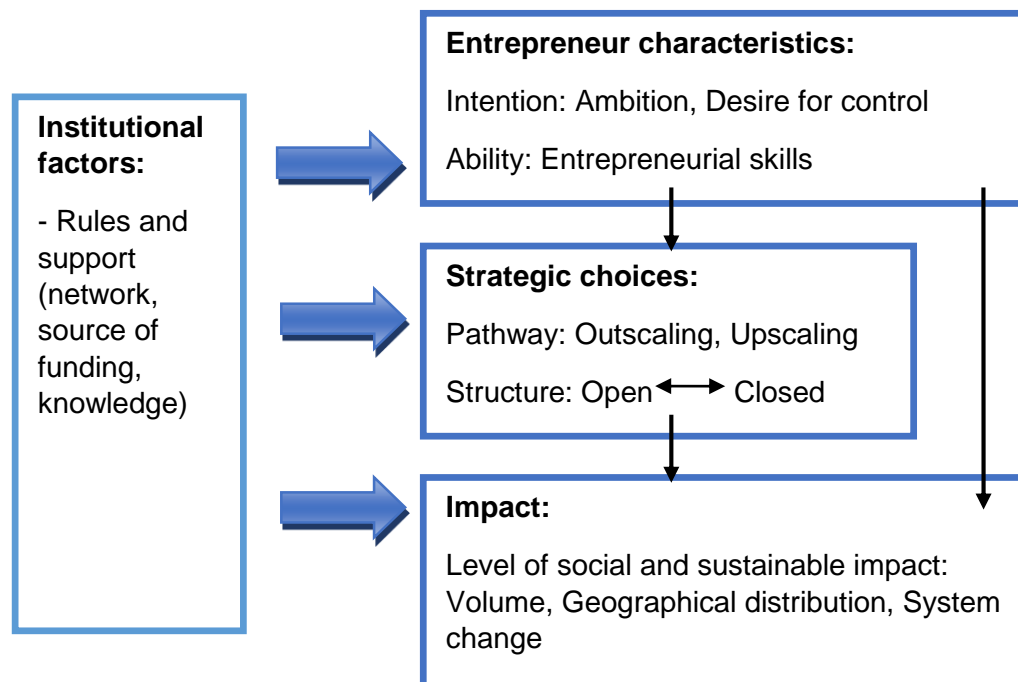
Institutional factors:

- Rules and support (network, source of funding, knowledge)

Entrepreneur characteristics:

Intention: Ambition, Desire for control

Ability: Entrepreneurial skills

Strategic choices:

Pathway: Outscaling, Upscaling

Structure: Open ↔ Closed

Impact:

Level of social and sustainable impact: Volume, Geographical distribution, System change